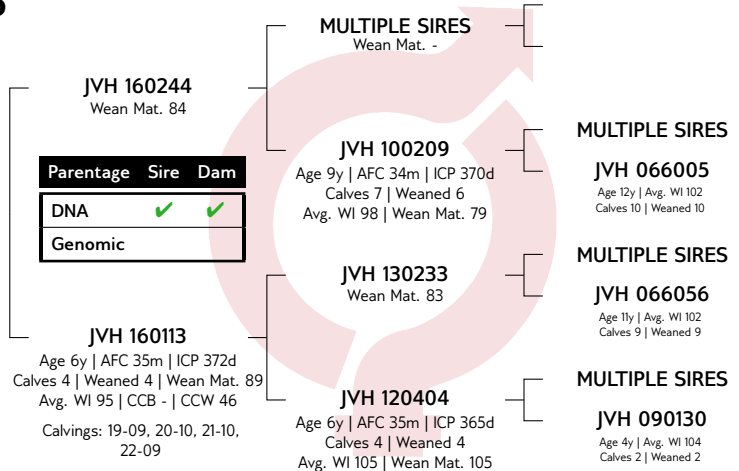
JVH 160244
Wean Mat. 84

| Parentage | Sire | Dam |
|---|---|---|
| DNA | ✔ | ✔ |
| Genomic | | |

JVH 160113
Age 6y | AFC 35m | ICP 372d
Calves 4 | Weaned 4 | Wean Mat. 89
Avg. WI 95 | CCB - | CCW 46

Calvings: 19-09, 20-10, 21-10, 22-09

MULTIPLE SIRES
Wean Mat. -

JVH 100209
Age 9y | AFC 34m | ICP 370d
Calves 7 | Weaned 6
Avg. WI 98 | Wean Mat. 79

JVH 130233
Wean Mat. 83

JVH 120404
Age 6y | AFC 35m | ICP 365d
Calves 4 | Weaned 4
Avg. WI 105 | Wean Mat. 105

MULTIPLE SIRES

JVH 066005
Age 12y | Avg. WI 102
Calves 10 | Weaned 10

MULTIPLE SIRES

JVH 066056
Age 11y | Avg. WI 102
Calves 9 | Weaned 9

MULTIPLE SIRES

JVH 090130
Age 4y | Avg. WI 104
Calves 2 | Weaned 2